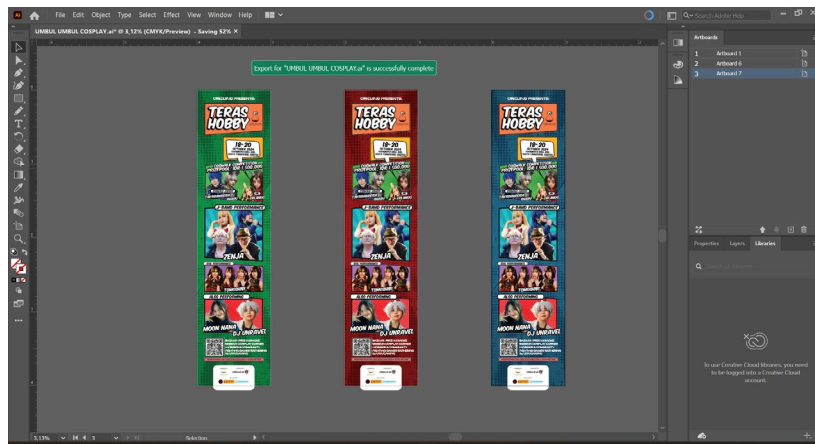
File Edit Object Type Select Effect View Window Help

Search Adobe Help

UMBUL UMBUL COSPLAY.ai* @ 3,12% (CMYK/Preview) - Saving 52%

Export for "UMBUL UMBUL COSPLAY.ai" is successfully complete

TERAS HOBBY

18-20

ZENJA

MOON NANA

DJ UNRAVEL

TERAS HOBBY

18-20

ZENJA

MOON NANA

DJ UNRAVEL

TERAS HOBBY

18-20

ZENJA

MOON NANA

DJ UNRAVEL

Artboards

| | |
|---|---|
| 1 | Artboard 1 |
| 2 | Artboard 6 |
| 3 | Artboard 7 |

Properties Layers Libraries

To use Creative Cloud libraries, you need to be logged into a Creative Cloud account.

3,13%

Selection